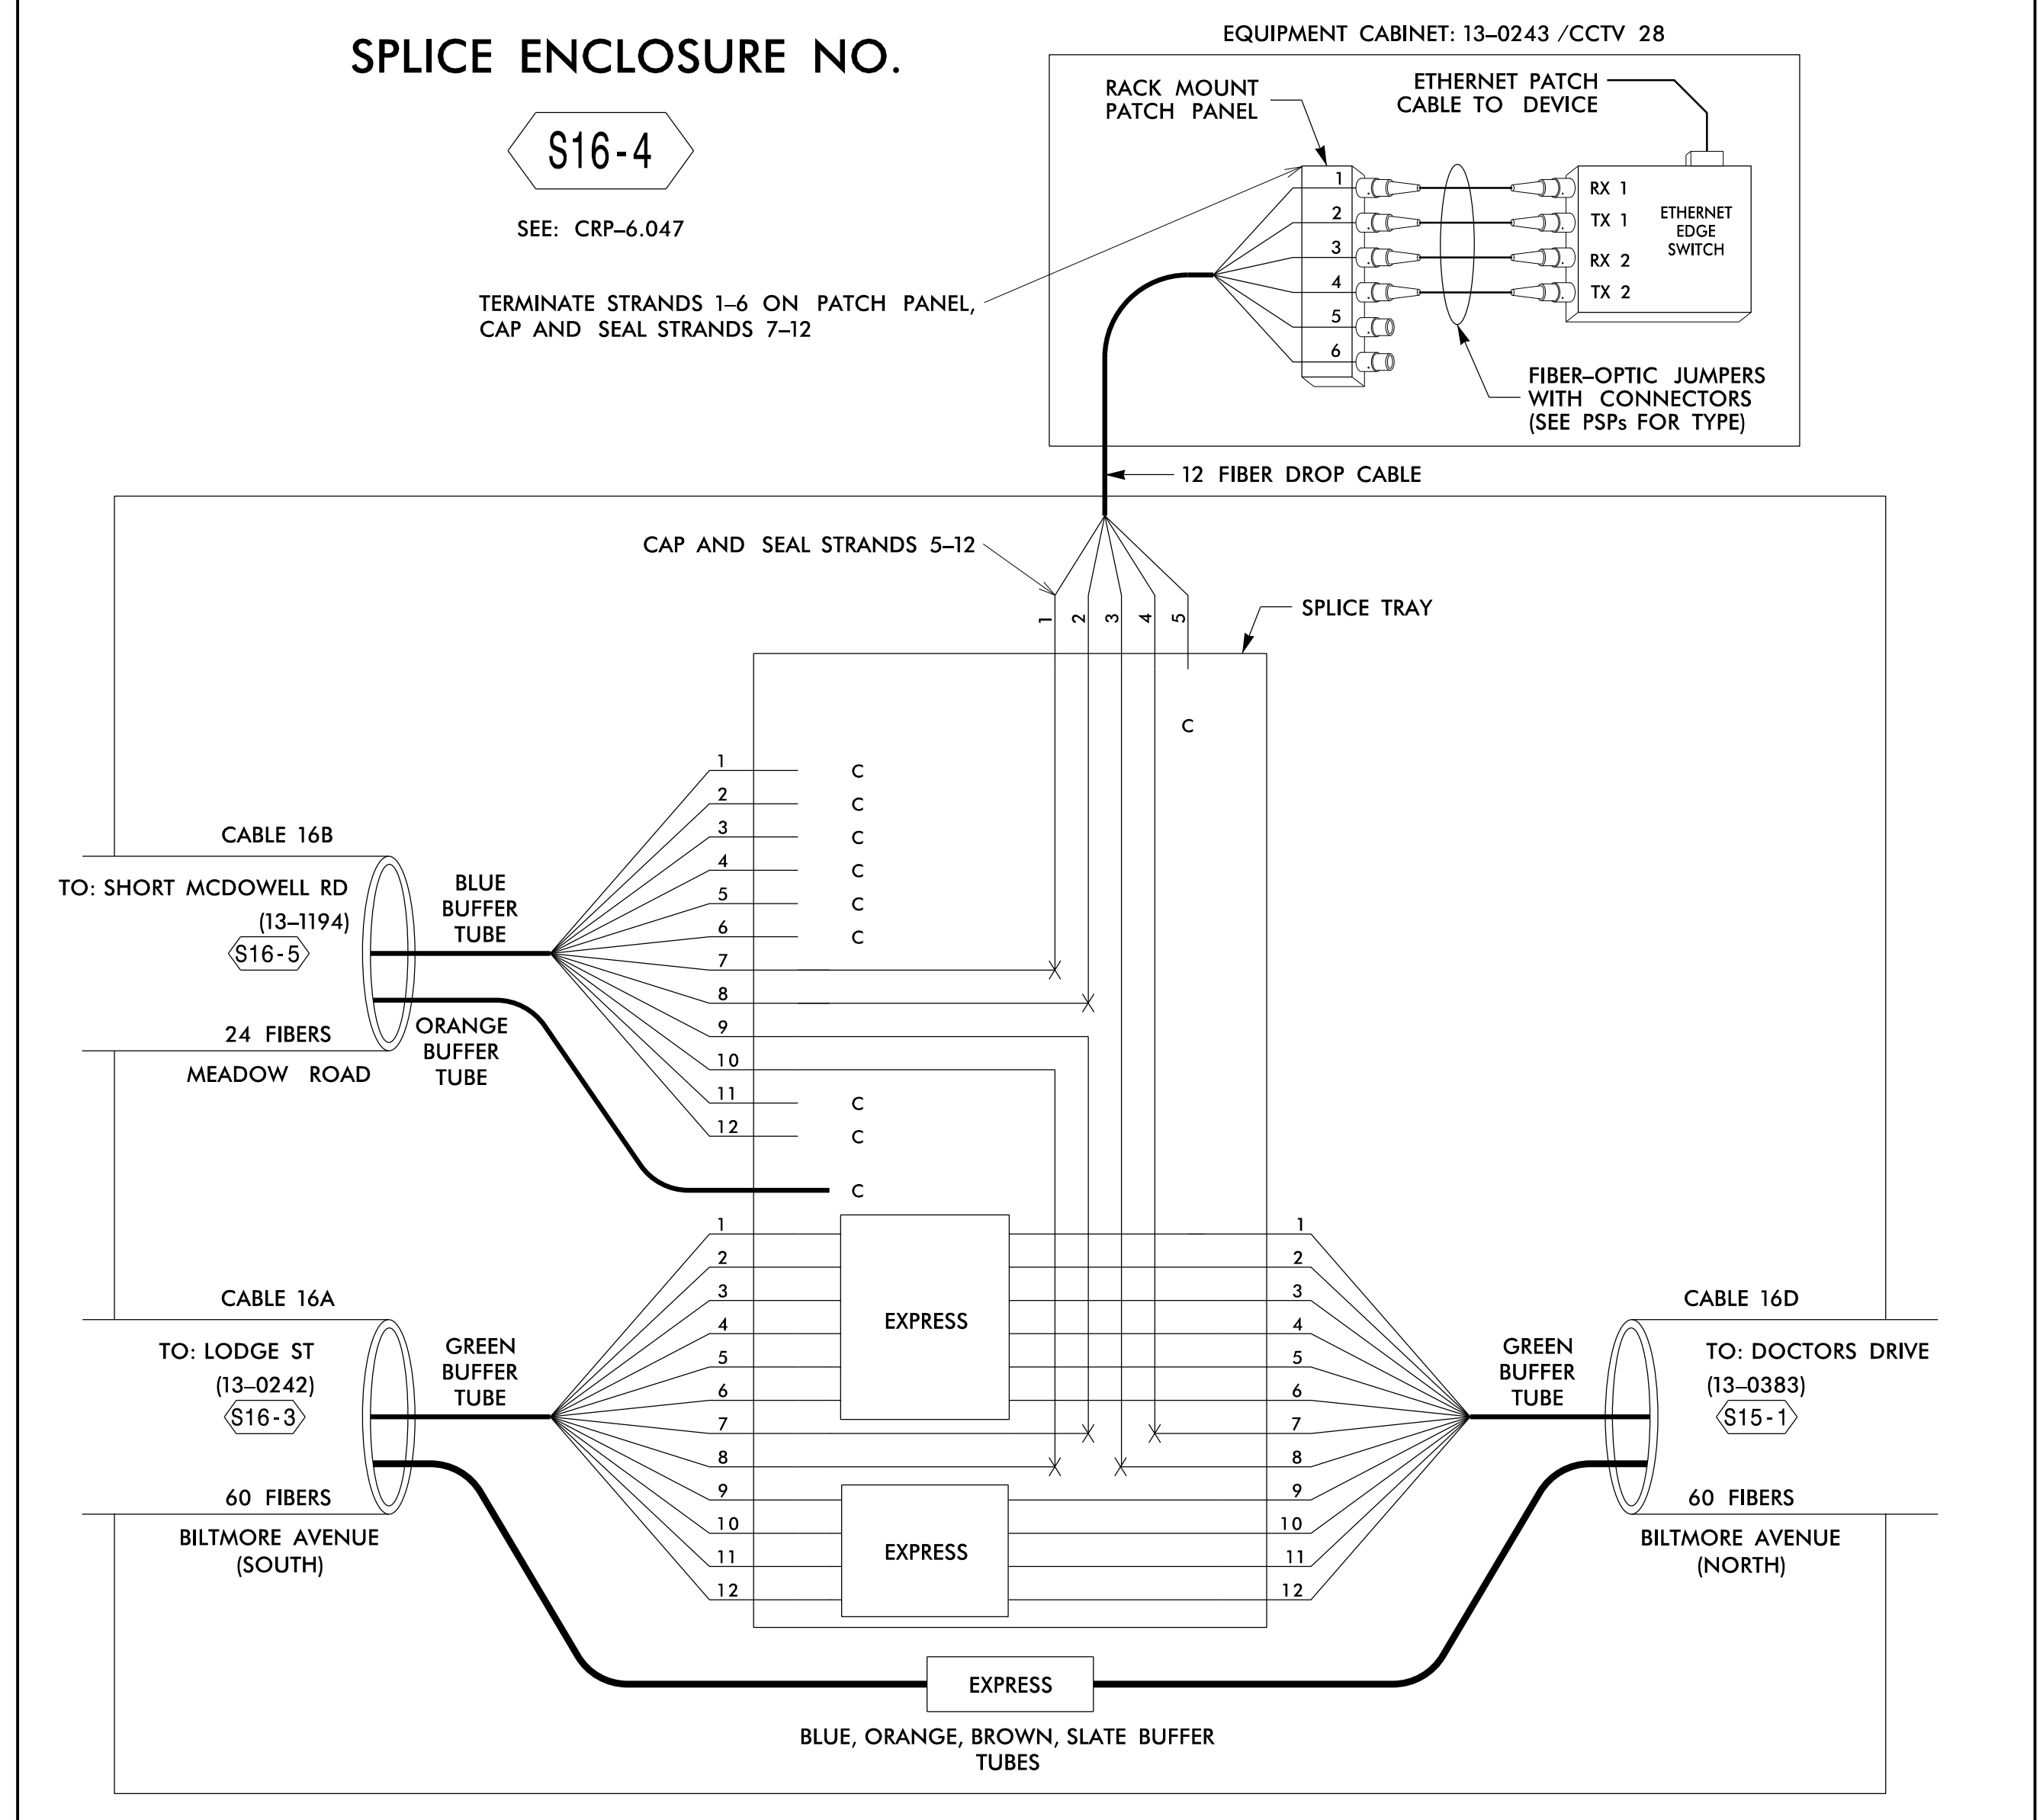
SPLICE ENCLOSURE NO.

S16-4

SEE: CRP–6.047

EQUIPMENT CABINET: 13–0243 /CCTV 28

RACK MOUNT PATCH PANEL

ETHERNET PATCH CABLE TO DEVICE

1
2
3
4
5
6

RX 1
TX 1
RX 2
TX 2

ETHERNET EDGE SWITCH

TERMINATE STRANDS 1–6 ON PATCH PANEL, CAP AND SEAL STRANDS 7–12

FIBER–OPTIC JUMPERS WITH CONNECTORS (SEE PSPs FOR TYPE)

12 FIBER DROP CABLE

CAP AND SEAL STRANDS 5–12

1 2 3 4 5

SPLICE TRAY

C

CABLE 16B

TO: SHORT MCDOWELL RD (13–1194)

S16-5

24 FIBERS

MEADOW ROAD

BLUE BUFFER TUBE

ORANGE BUFFER TUBE

1 C
2 C
3 C
4 C
5 C
6 C
7
8
9
10
11 C
12 C

C

CABLE 16A

TO: LODGE ST (13–0242)

S16-3

60 FIBERS

BILTMORE AVENUE (SOUTH)

GREEN BUFFER TUBE

1
2
3
4
5
6
7
8
9
10
11
12

EXPRESS

EXPRESS

1
2
3
4
5
6
7
8
9
10
11
12

GREEN BUFFER TUBE

CABLE 16D

TO: DOCTORS DRIVE (13–0383)

S15-1

60 FIBERS

BILTMORE AVENUE (NORTH)

EXPRESS

BLUE, ORANGE, BROWN, SLATE BUFFER TUBES